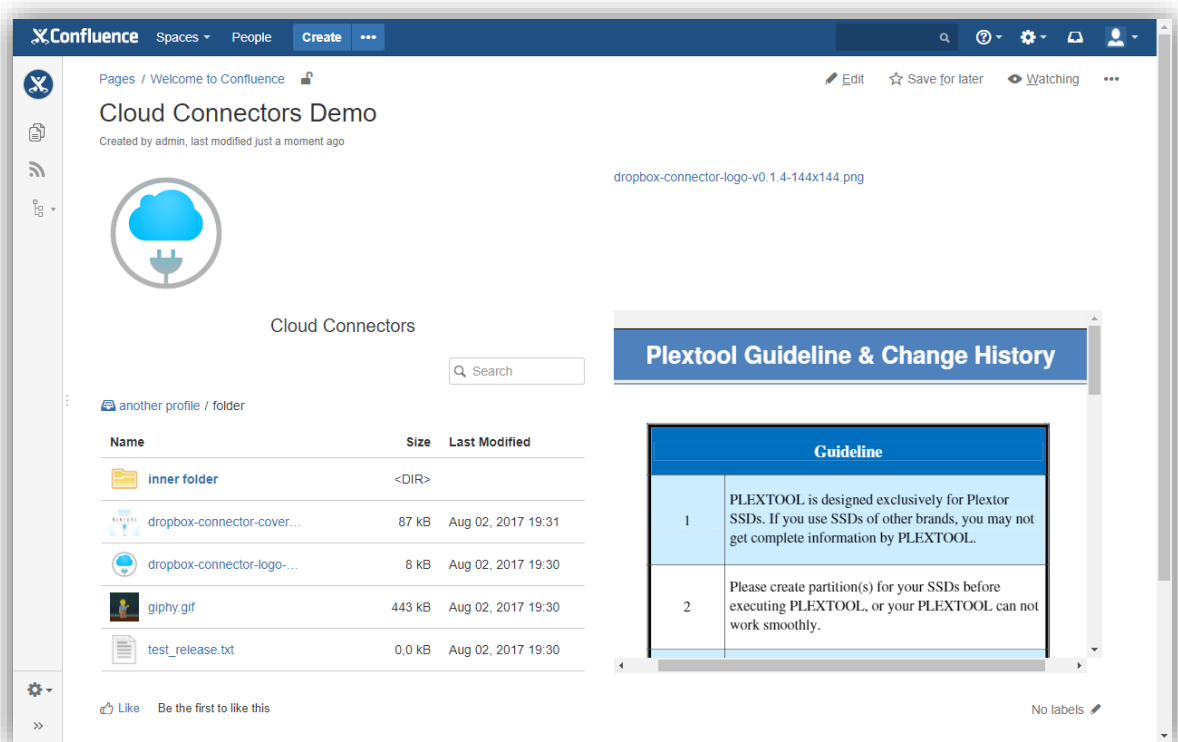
Confluence Spaces People Create •••

Pages / Welcome to Confluence

Edit Save for later Watching •••

Cloud Connectors Demo

Created by admin, last modified just a moment ago

dropbox-connector-logo-v0.1.4-144x144.png

Cloud Connectors

Search

another profile / folder

| Name | Size | Last Modified |
|---|---|---|
| inner folder | <DIR> | |
| dropbox-connector-cover… | 87 kB | Aug 02, 2017 19:31 |
| dropbox-connector-logo-… | 8 kB | Aug 02, 2017 19:30 |
| giphy.gif | 443 kB | Aug 02, 2017 19:30 |
| test_release.txt | 0,0 kB | Aug 02, 2017 19:30 |

Plextool Guideline & Change History

| Guideline | |
|---|---|
| 1 | PLEXTOOL is designed exclusively for Plextor SSDs. If you use SSDs of other brands, you may not get complete information by PLEXTOOL. |
| 2 | Please create partition(s) for your SSDs before executing PLEXTOOL, or your PLEXTOOL can not work smoothly. |

Like Be the first to like this

No labels